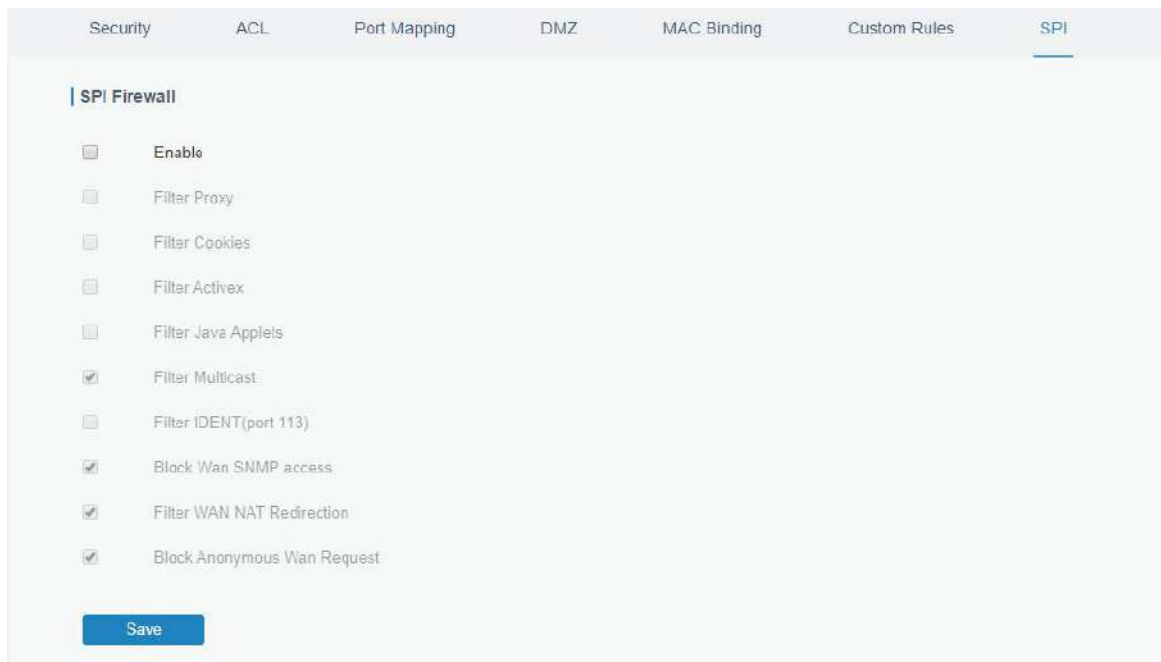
Security ACL Port Mapping DMZ MAC Binding Custom Rules SPI

SPI Firewall

Enable

Filter Proxy

Filter Cookies

Filter Activex

Filter Java Applets

Filter Multicast

Filter IDENT(port 113)

Block Wan SNMP access

Filter WAN NAT Redirection

Block Anonymous Wan Request

Save